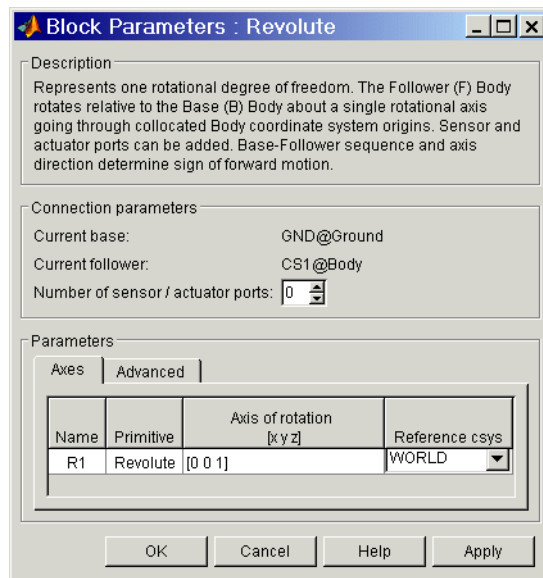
Block Parameters : Revolute

Description

Represents one rotational degree of freedom. The Follower (F) Body rotates relative to the Base (B) Body about a single rotational axis going through collocated Body coordinate system origins. Sensor and actuator ports can be added. Base-Follower sequence and axis direction determine sign of forward motion.

Connection parameters

Current base: GND@Ground

Current follower: CS1@Body

Number of sensor / actuator ports: 0

Parameters

Axes | Advanced

| Name | Primitive | Axis of rotation [x y z] | Reference csys |
|---|---|---|---|
| R1 | Revolute | [0 0 1] | WORLD |

OK Cancel Help Apply